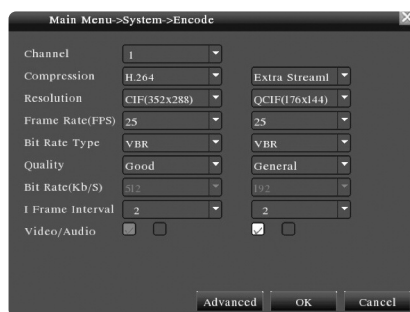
Main Menu->System->Encode

Channel 1
Compression H.264 Extra Streaml
Resolution CIF(352x288) QCIF(176x144)
Frame Rate(FPS) 25 25
Bit Rate Type VBR VBR
Quality Good General
Bit Rate(Kb/S) 512 192
I Frame Interval 2 2
Video/Audio

Advanced OK Cancel